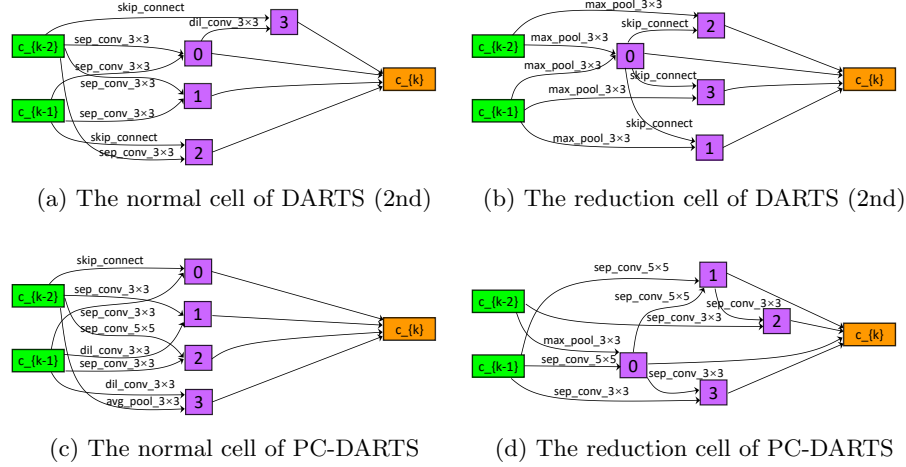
skip_connect
dil_conv_3×3
3
c_{k-2}
sep_conv_3×3
0
sep_conv_3×3
c_{k}
sep_conv_3×3
1
c_{k-1}
sep_conv_3×3
skip_connect
sep_conv_3×3
2

(a) The normal cell of DARTS (2nd)

max_pool_3×3
skip_connect
2
c_{k-2}
max_pool_3×3
0
max_pool_3×3
skip_connect
c_{k}
max_pool_3×3
3
c_{k-1}
skip_connect
max_pool_3×3
1

(b) The reduction cell of DARTS (2nd)

skip_connect
0
c_{k-2}
sep_conv_3×3
1
sep_conv_3×3
sep_conv_5×5
c_{k}
c_{k-1}
dil_conv_3×3
sep_conv_3×3
2
dil_conv_3×3
avg_pool_3×3
3

(c) The normal cell of PC-DARTS

sep_conv_5×5
1
c_{k-2}
sep_conv_5×5
sep_conv_3×3
sep_conv_3×3
2
max_pool_3×3
c_{k}
c_{k-1}
sep_conv_5×5
0
sep_conv_3×3
sep_conv_3×3
3

(d) The reduction cell of PC-DARTS